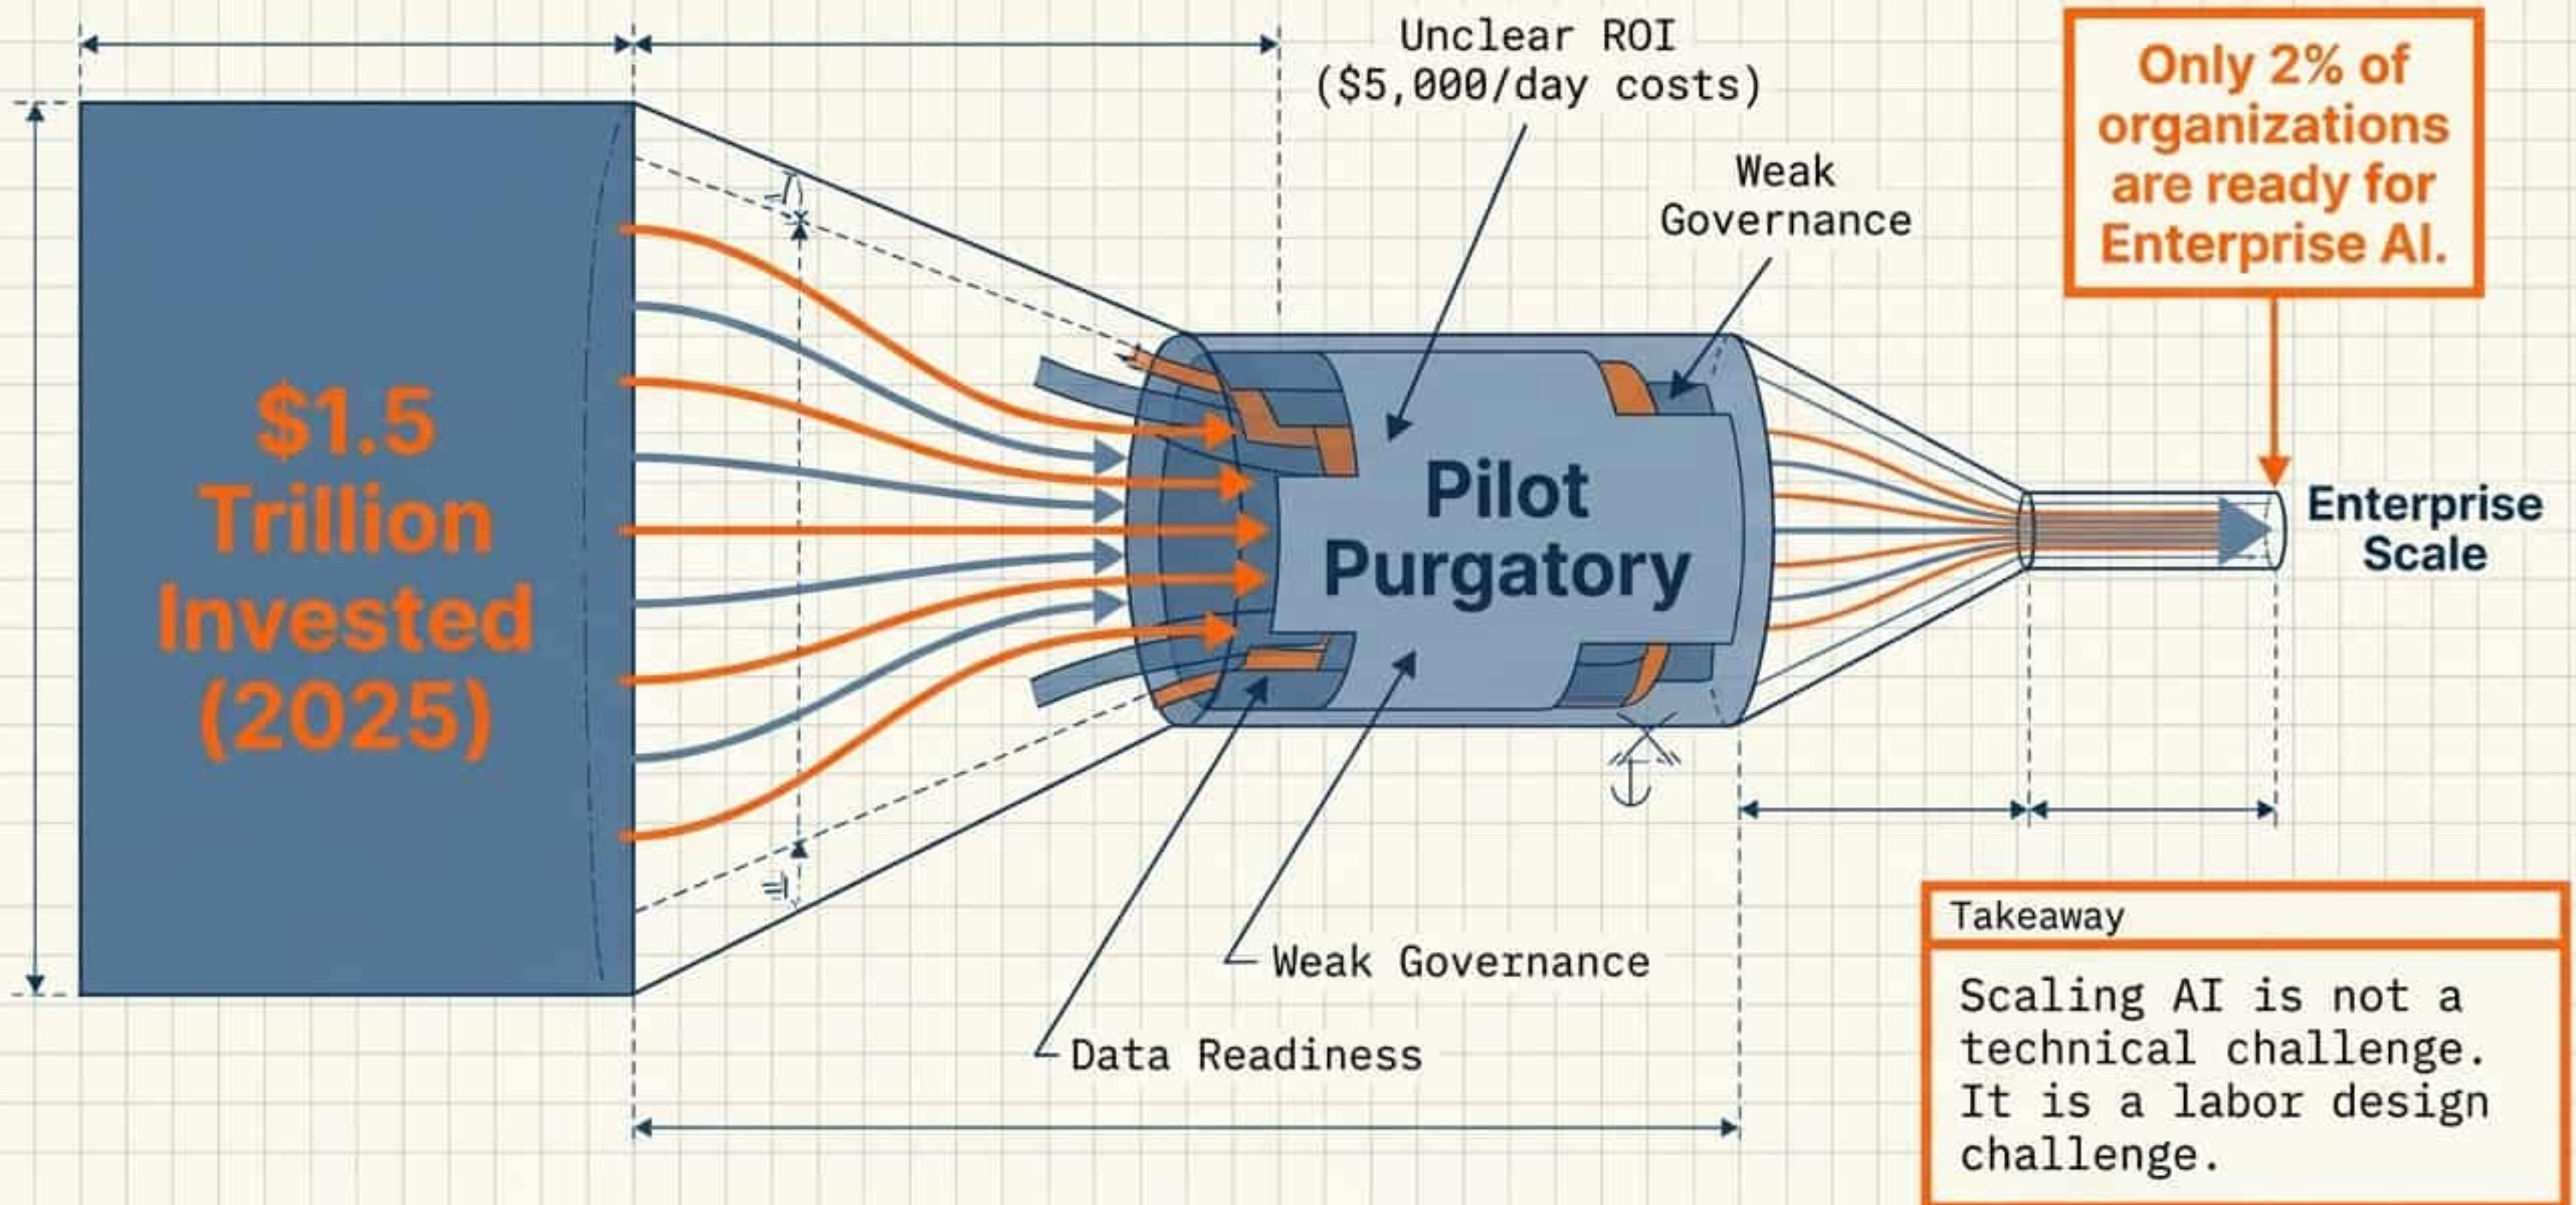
$1.5 Trillion Invested (2025)

Unclear ROI ($5,000/day costs)

Weak Governance

Only 2% of organizations are ready for Enterprise AI.

Pilot Purgatory

Enterprise Scale

Weak Governance

Data Readiness

Takeaway

Scaling AI is not a technical challenge. It is a labor design challenge.